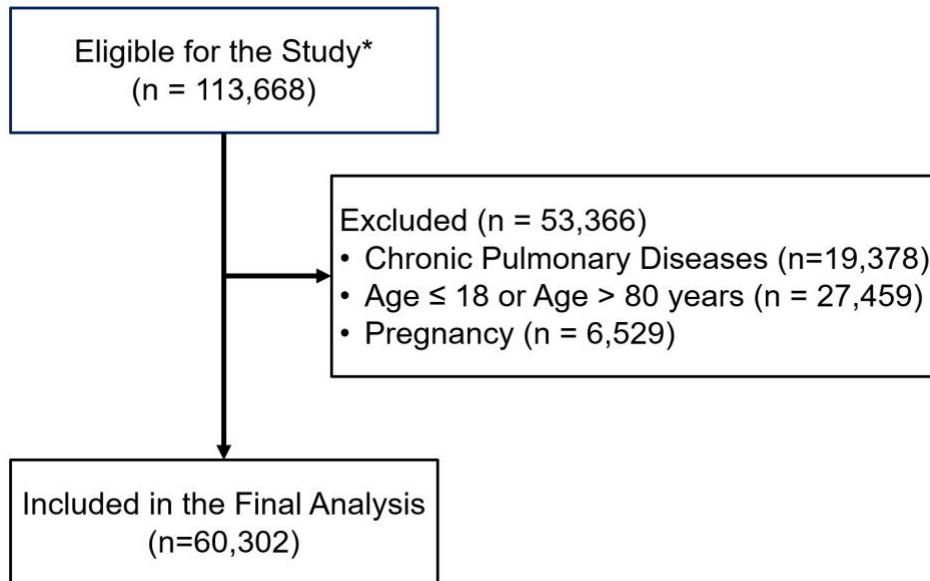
Eligible for the Study*
(n = 113,668)

Excluded (n = 53,366)
• Chronic Pulmonary Diseases (n=19,378)
• Age ≤ 18 or Age > 80 years (n = 27,459)
• Pregnancy (n = 6,529)

Included in the Final Analysis
(n=60,302)